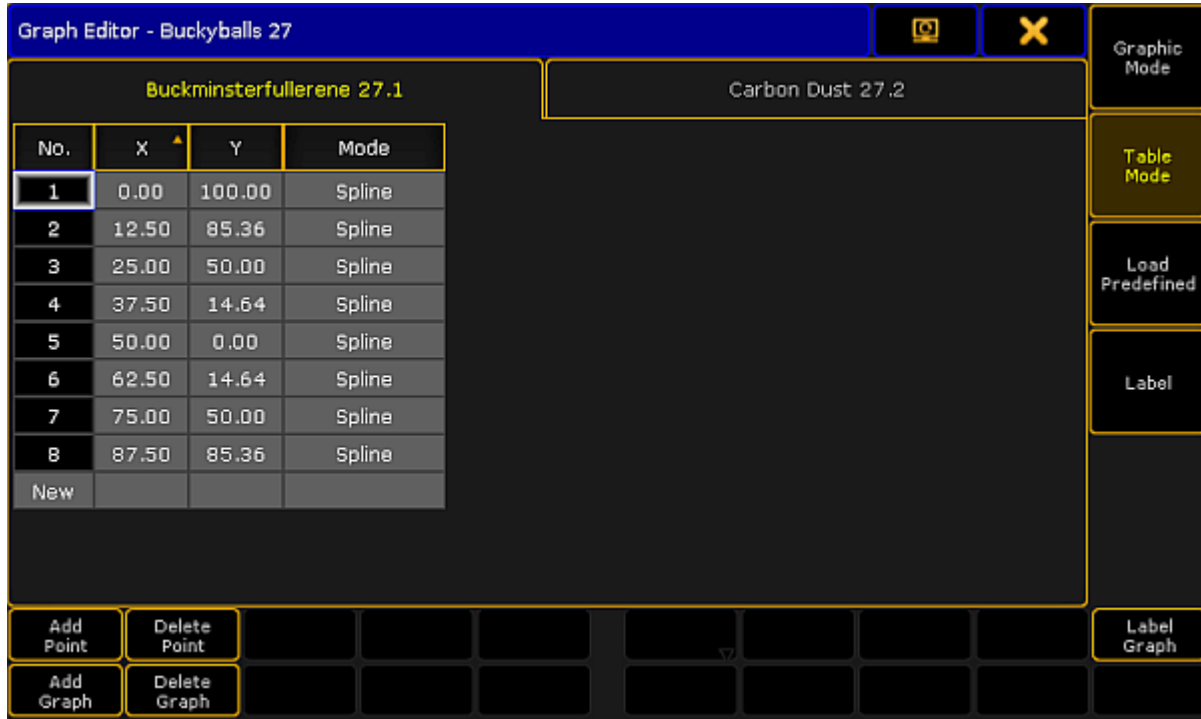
Graph Editor - Buckyballs 27

Graphic Mode

Buckminsterfullerene 27.1

Carbon Dust 27.2

Table Mode

| No. | X | Y | Mode |
|---|---|---|---|
| 1 | 0.00 | 100.00 | Spline |
| 2 | 12.50 | 85.36 | Spline |
| 3 | 25.00 | 50.00 | Spline |
| 4 | 37.50 | 14.64 | Spline |
| 5 | 50.00 | 0.00 | Spline |
| 6 | 62.50 | 14.64 | Spline |
| 7 | 75.00 | 50.00 | Spline |
| 8 | 87.50 | 85.36 | Spline |
| New | | | |

Load Predefined

Label

Add Point

Delete Point

Label Graph

Add Graph

Delete Graph